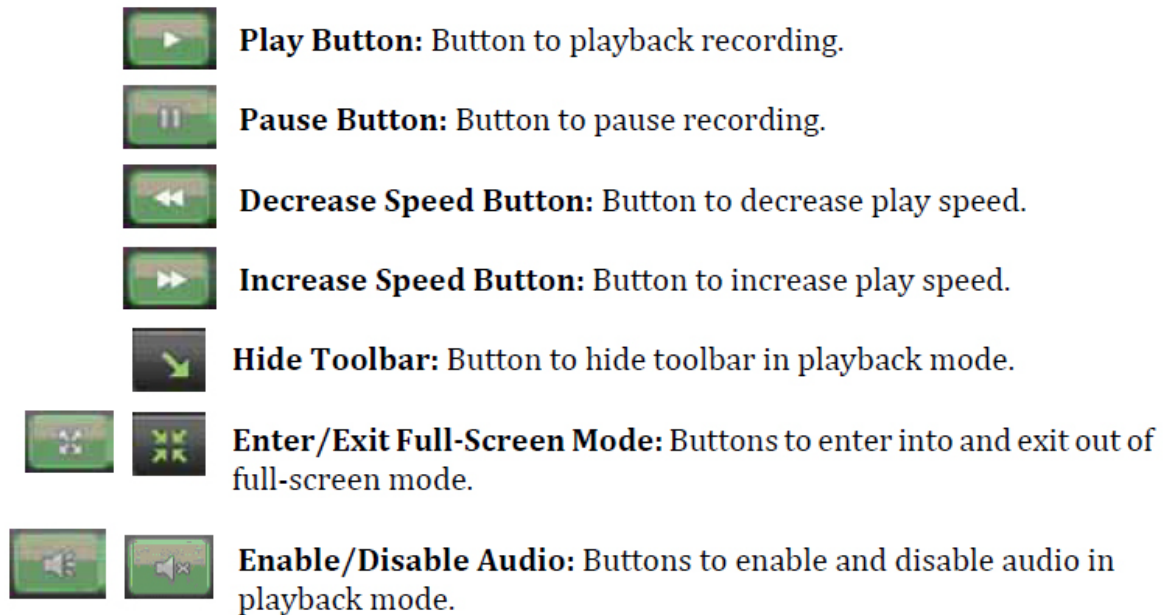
**Play Button:** Button to playback recording.

**Pause Button:** Button to pause recording.

**Decrease Speed Button:** Button to decrease play speed.

**Increase Speed Button:** Button to increase play speed.

**Hide Toolbar:** Button to hide toolbar in playback mode.

**Enter/Exit Full-Screen Mode:** Buttons to enter into and exit out of full-screen mode.

**Enable/Disable Audio:** Buttons to enable and disable audio in playback mode.